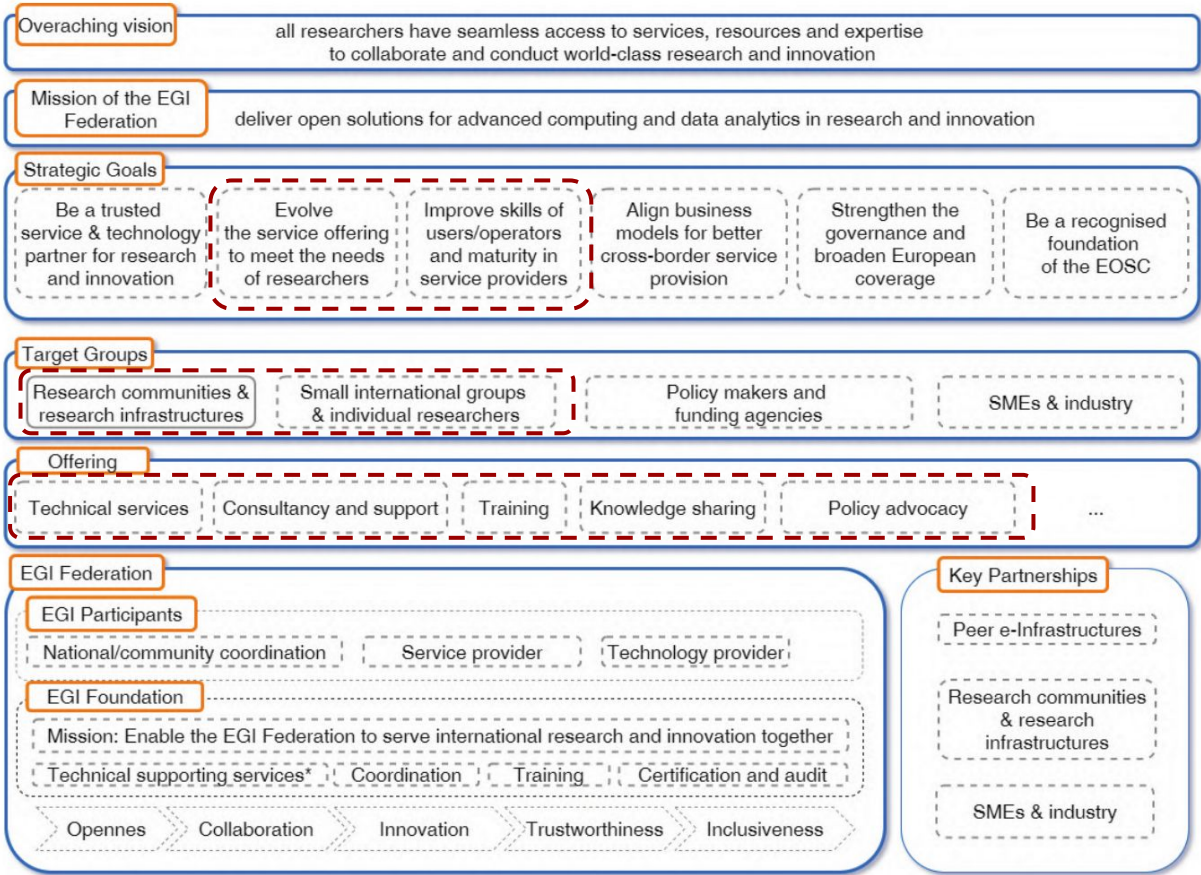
Overaching vision

all researchers have seamless access to services, resources and expertise to collaborate and conduct world-class research and innovation

Mission of the EGI Federation

deliver open solutions for advanced computing and data analytics in research and innovation

Strategic Goals

Be a trusted service & technology partner for research and innovation

Evolve the service offering to meet the needs of researchers

Improve skills of users/operators and maturity in service providers

Align business models for better cross-border service provision

Strengthen the governance and broaden European coverage

Be a recognised foundation of the EOSC

Target Groups

Research communities & research infrastructures

Small international groups & individual researchers

Policy makers and funding agencies

SMEs & industry

Offering

Technical services

Consultancy and support

Training

Knowledge sharing

Policy advocacy

...

EGI Federation

EGI Participants

National/community coordination

Service provider

Technology provider

EGI Foundation

Mission: Enable the EGI Federation to serve international research and innovation together

Technical supporting services*

Coordination

Training

Certification and audit

Opennes

Collaboration

Innovation

Trustworthiness

Inclusiveness

Key Partnerships

Peer e-Infrastructures

Research communities & research infrastructures

SMEs & industry